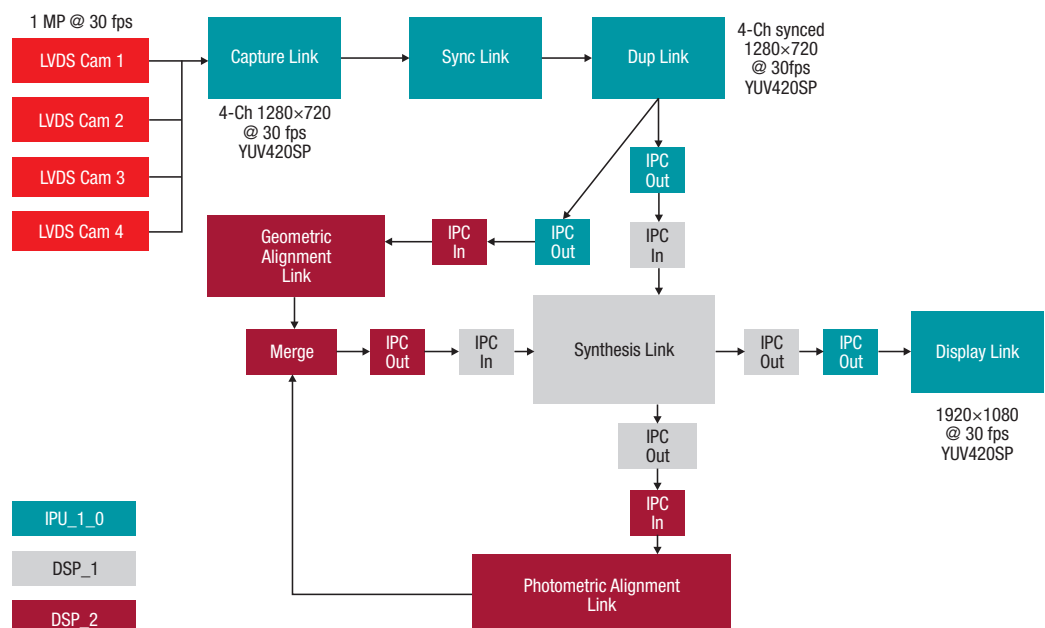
1 MP @ 30 fps

LVDS Cam 1

LVDS Cam 2

LVDS Cam 3

LVDS Cam 4

Capture Link

4-Ch 1280×720 @ 30 fps YUV420SP

Sync Link

Dup Link

4-Ch synced 1280×720 @ 30fps YUV420SP

IPC Out

IPC In

IPC Out

IPC In

Geometric Alignment Link

Merge

IPC Out

IPC In

Synthesis Link

IPC Out

IPC Out

Display Link

1920×1080 @ 30 fps YUV420SP

IPC Out

IPC In

Photometric Alignment Link

IPU_1_0

DSP_1

DSP_2